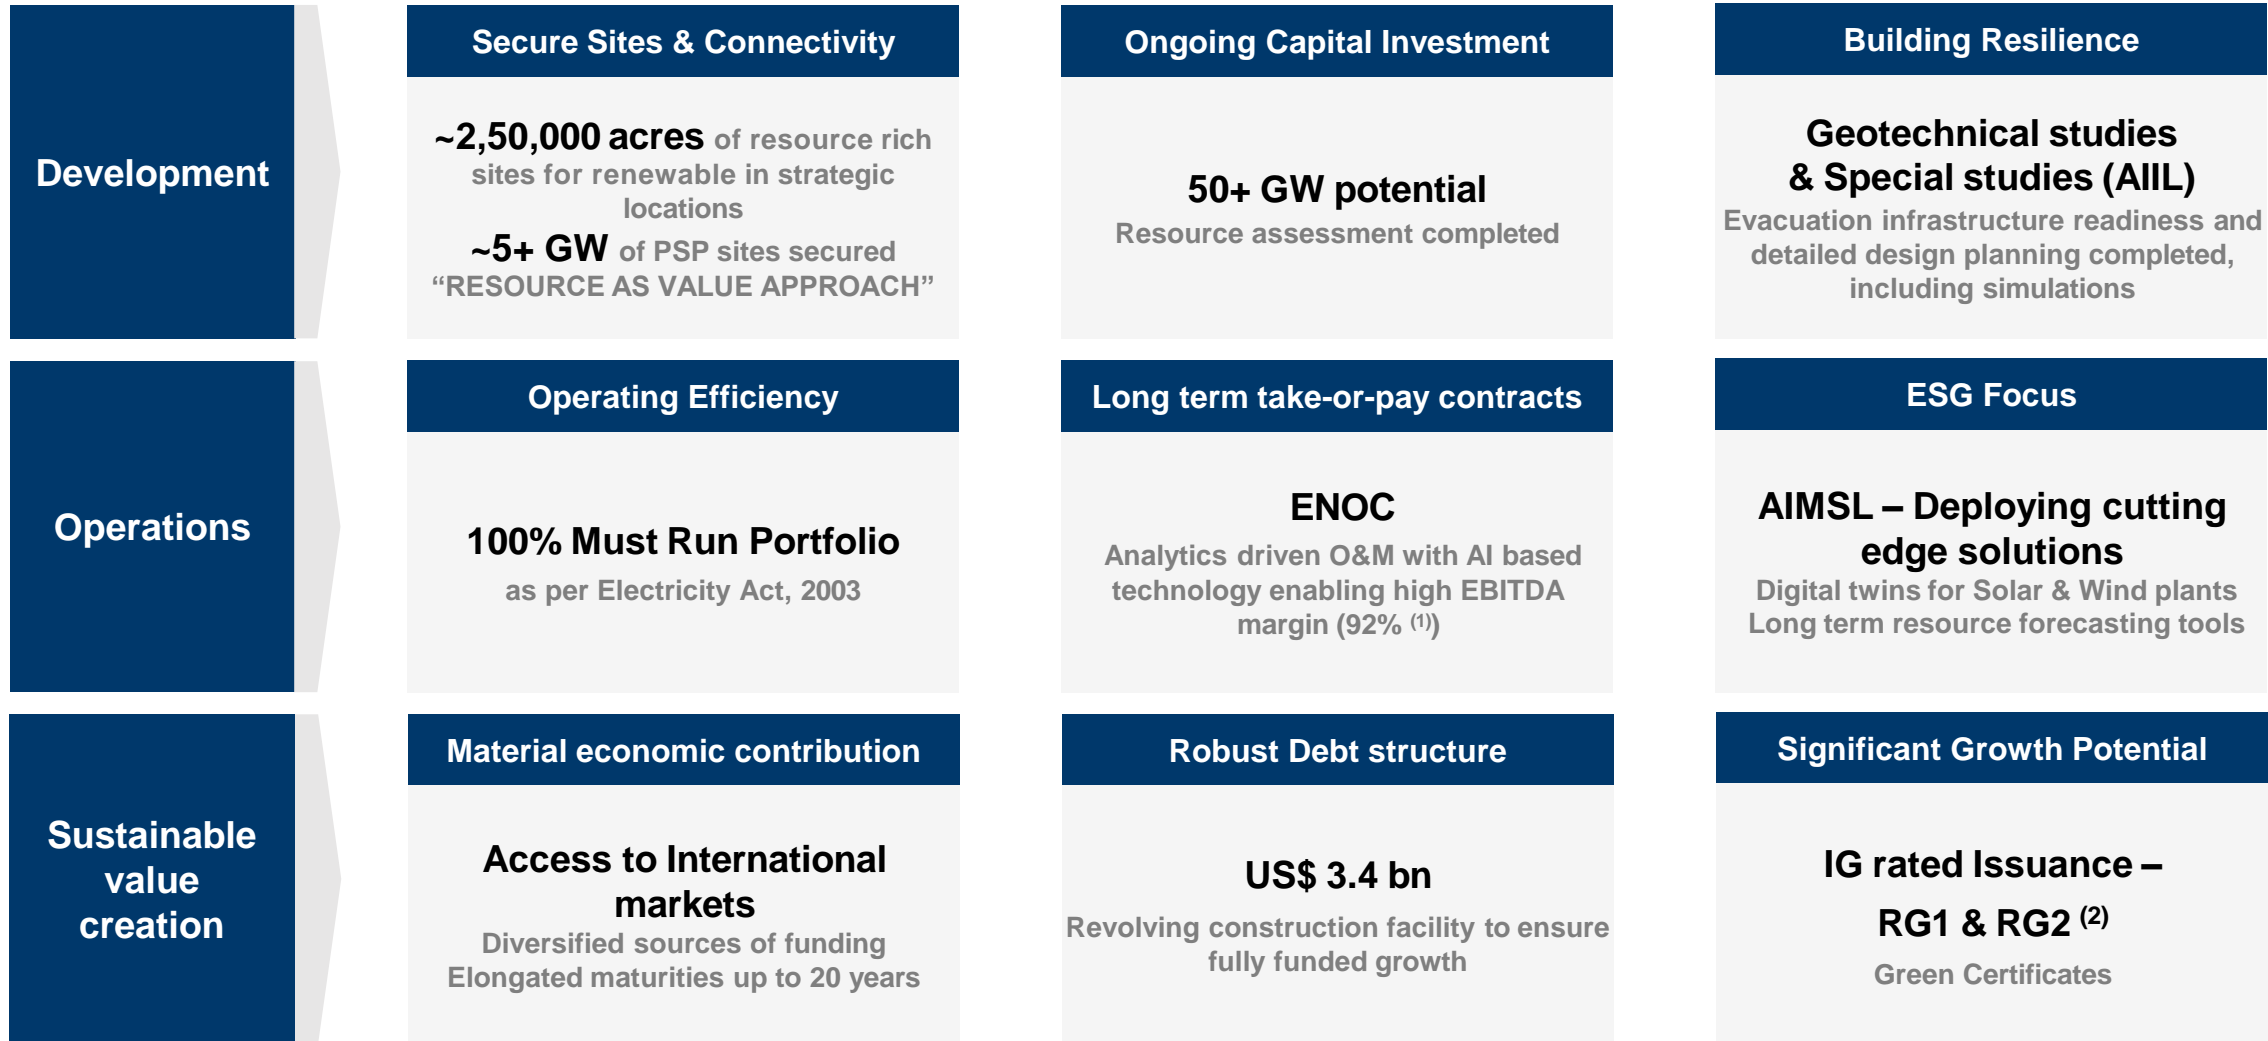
Development

Secure Sites & Connectivity

~2,50,000 acres of resource rich sites for renewable in strategic locations

~5+ GW of PSP sites secured

“RESOURCE AS VALUE APPROACH”

Ongoing Capital Investment

50+ GW potential

Resource assessment completed

Building Resilience

Geotechnical studies & Special studies (AIIL)

Evacuation infrastructure readiness and detailed design planning completed, including simulations

Operations

Operating Efficiency

100% Must Run Portfolio

as per Electricity Act, 2003

Long term take-or-pay contracts

ENOC

Analytics driven O&M with AI based technology enabling high EBITDA margin (92% $^{(1)}$)

ESG Focus

AIMSL – Deploying cutting edge solutions

Digital twins for Solar & Wind plants

Long term resource forecasting tools

Sustainable value creation

Material economic contribution

Access to International markets

Diversified sources of funding

Elongated maturities up to 20 years

Robust Debt structure

US$ 3.4 bn

Revolving construction facility to ensure fully funded growth

Significant Growth Potential

IG rated Issuance – RG1 & RG2 $^{(2)}$

Green Certificates